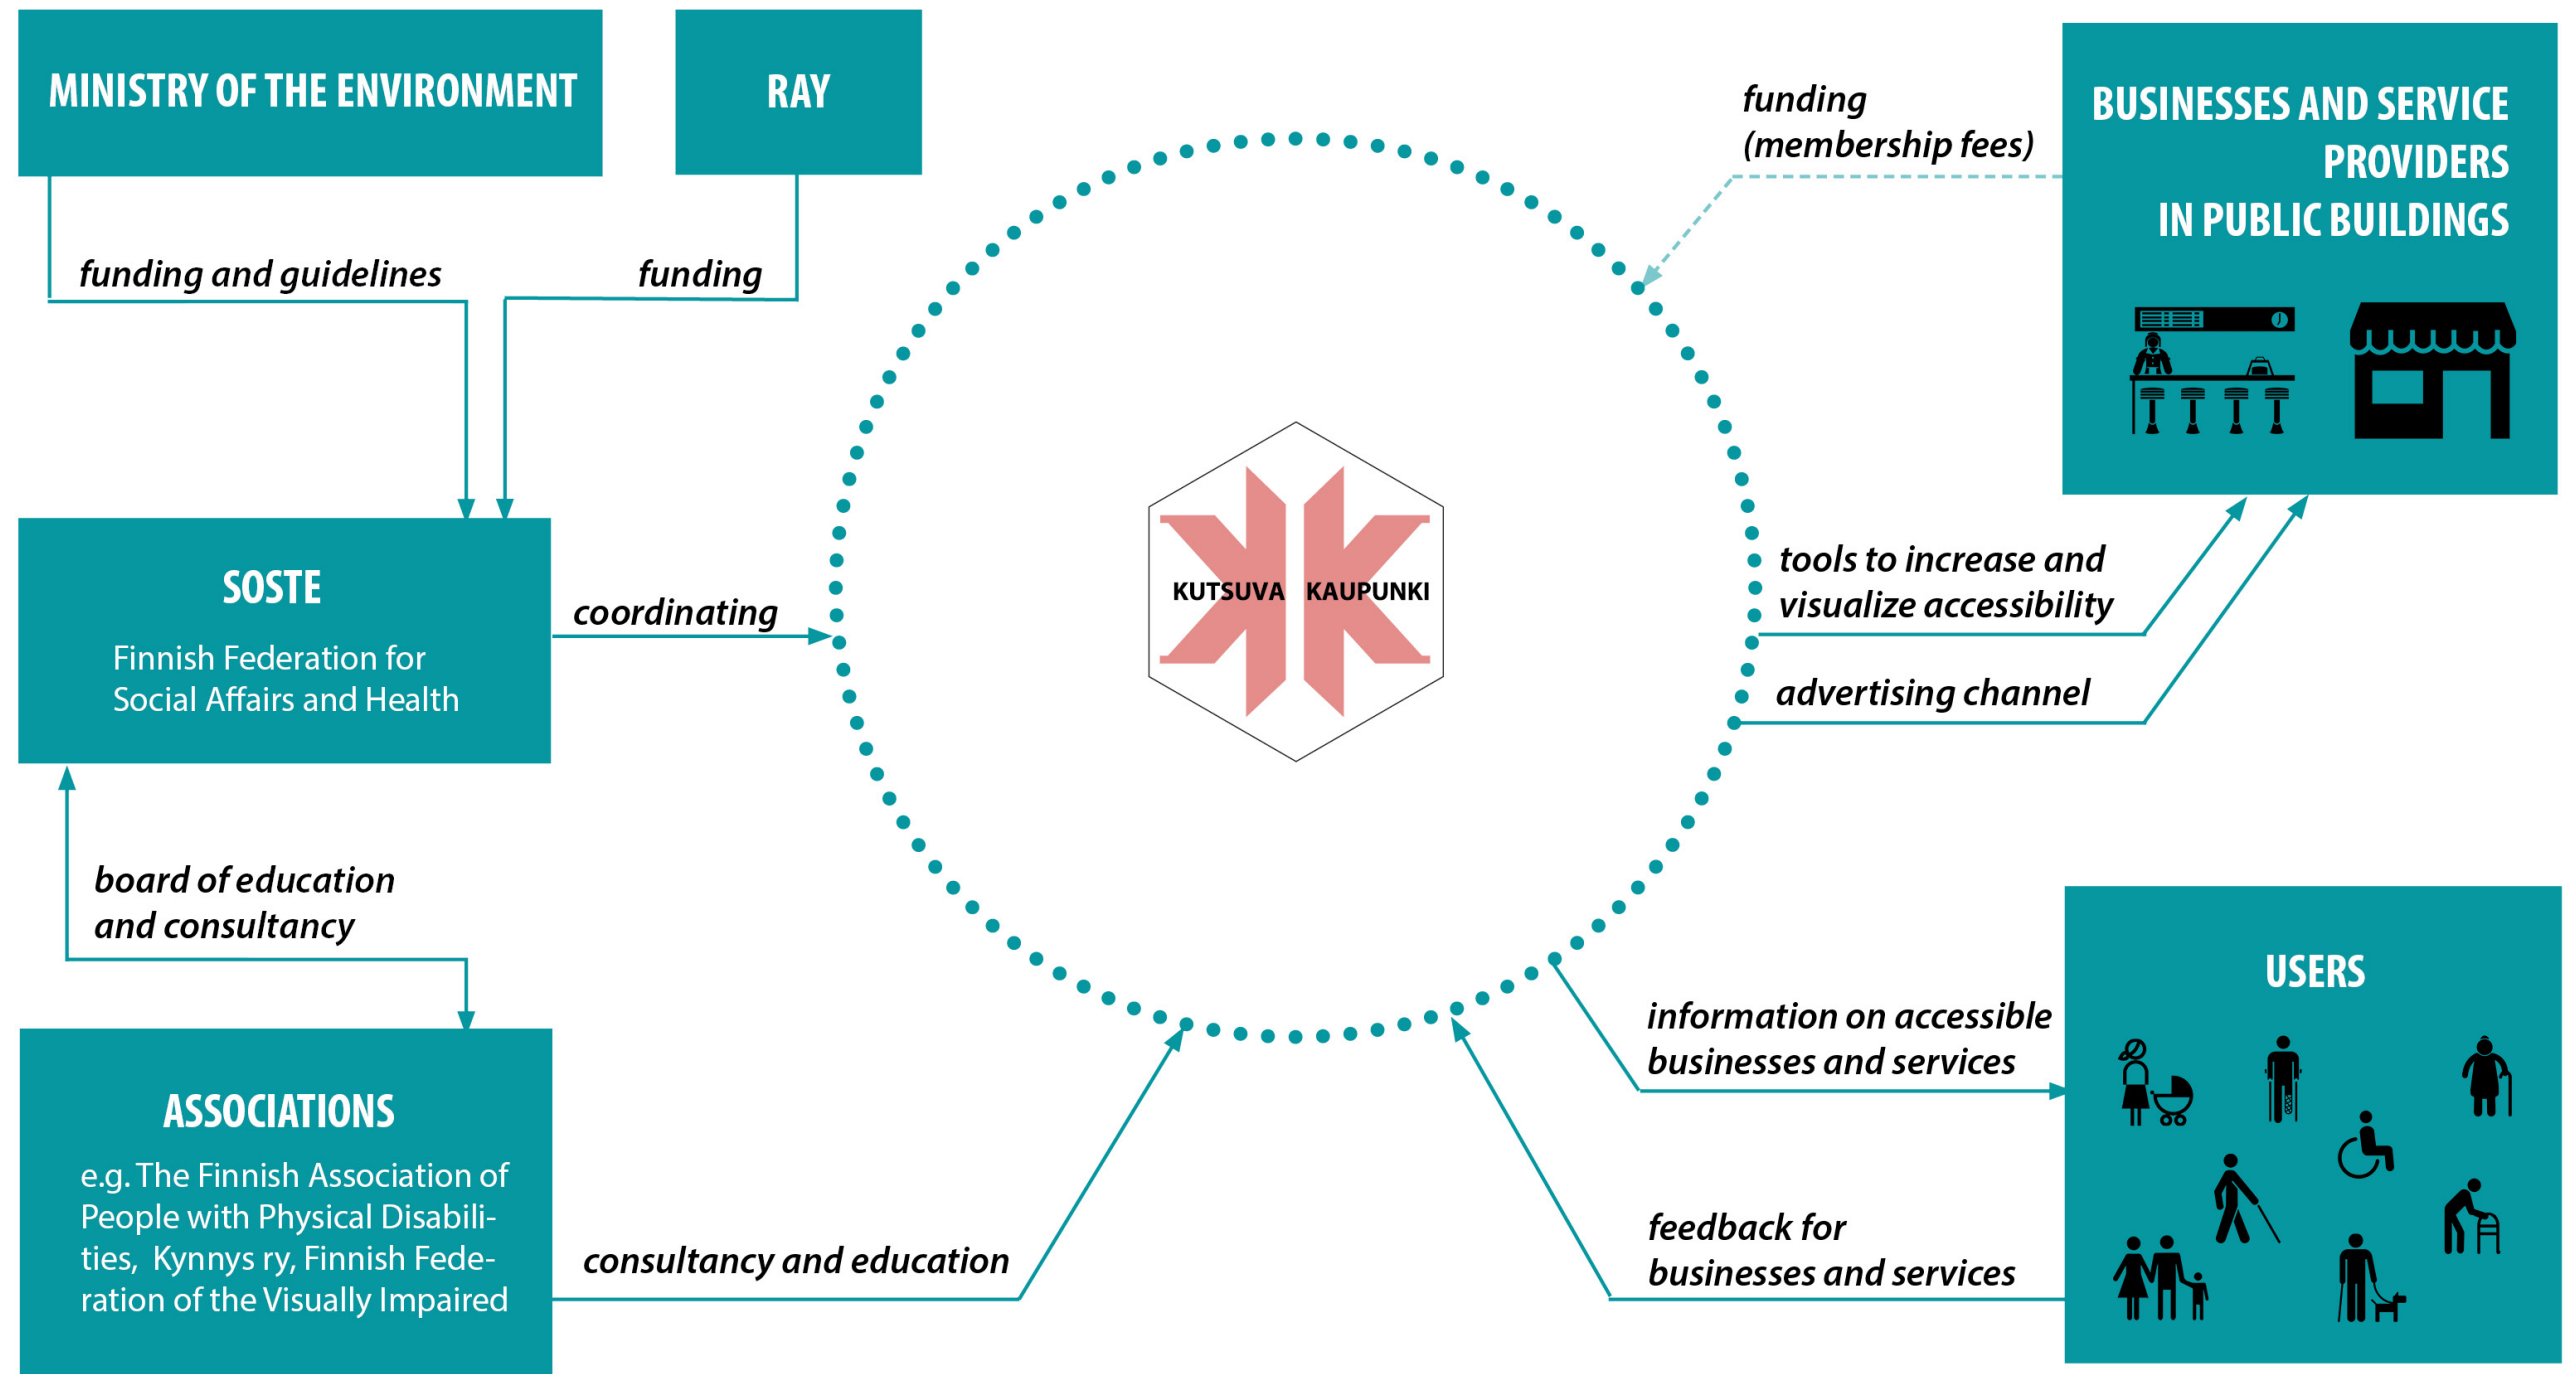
MINISTRY OF THE ENVIRONMENT

RAY

funding and guidelines

funding

funding (membership fees)

BUSINESSES AND SERVICE PROVIDERS IN PUBLIC BUILDINGS

SOSTE

Finnish Federation for Social Affairs and Health

coordinating

KUTSUVA KAUPUNKI

tools to increase and visualize accessibility

advertising channel

board of education and consultancy

USERS

information on accessible businesses and services

ASSOCIATIONS

e.g. The Finnish Association of People with Physical Disabilities, Kynnys ry, Finnish Federation of the Visually Impaired

consultancy and education

feedback for businesses and services